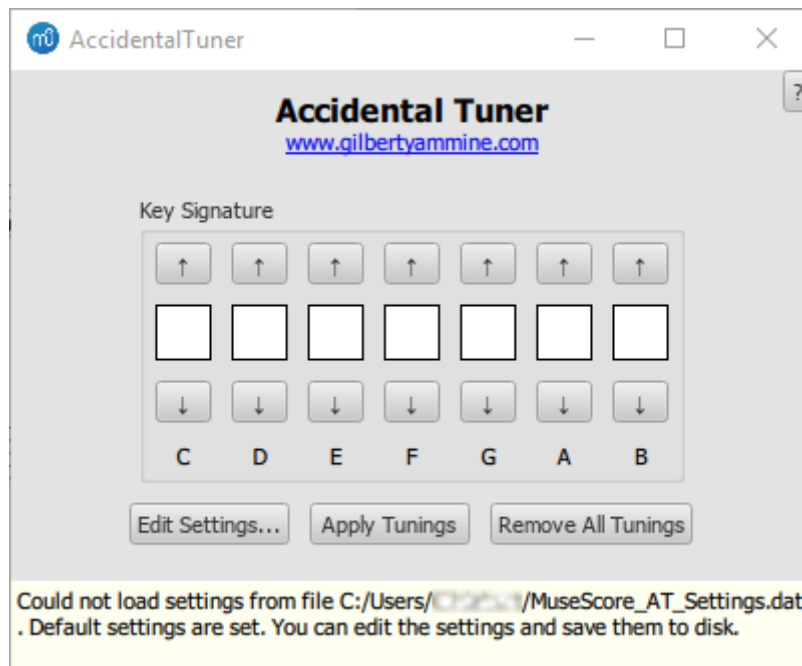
AccidentalTuner

?

Accidental Tuner
www.gilbertyammine.com

Key Signature

↑ ↑ ↑ ↑ ↑ ↑ ↑

↓ ↓ ↓ ↓ ↓ ↓ ↓

C D E F G A B

Edit Settings... Apply Tunings Remove All Tunings

Could not load settings from file C:/Users/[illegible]/MuseScore_AT_Settings.dat
. Default settings are set. You can edit the settings and save them to disk.